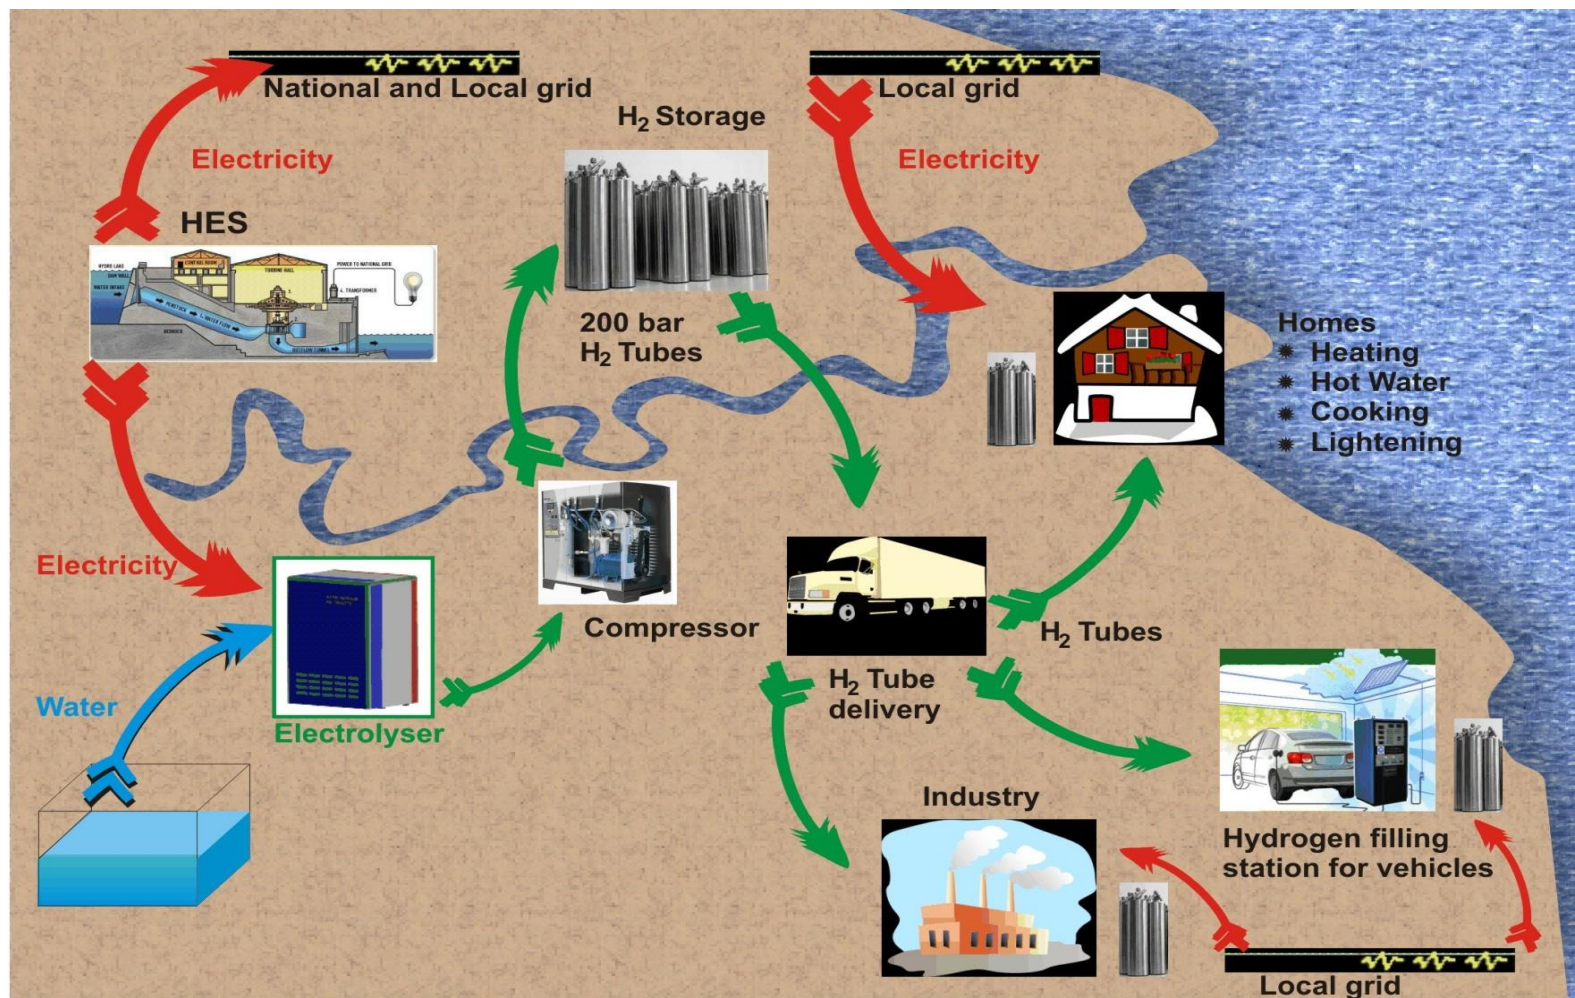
National and Local grid

Local grid

$H_2$ Storage

Electricity

Electricity

HES

HYDRO LAKE
DAM WALL
CONTROL ROOM
TURBINE HALL
POWER TO NATIONAL GRID
TRANSFORMER
WATER INTAKE
PENSTOCK
WATER FLOW
BEDROCK

200 bar
$H_2$ Tubes

Homes
Heating
Hot Water
Cooking
Lightening

Electricity

Compressor

$H_2$ Tubes

$H_2$ Tube
delivery

Water

Electrolyser

Industry

Hydrogen filling
station for vehicles

Local grid